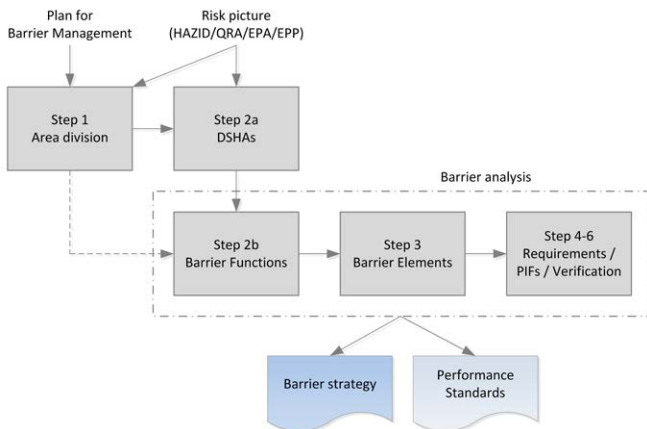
Plan for Barrier Management

Risk picture (HAZID/QRA/EPA/EPP)

Step 1
Area division

Step 2a
DSHAs

Barrier analysis

Step 2b
Barrier Functions

Step 3
Barrier Elements

Step 4-6
Requirements / PIFs / Verification

Barrier strategy

Performance Standards